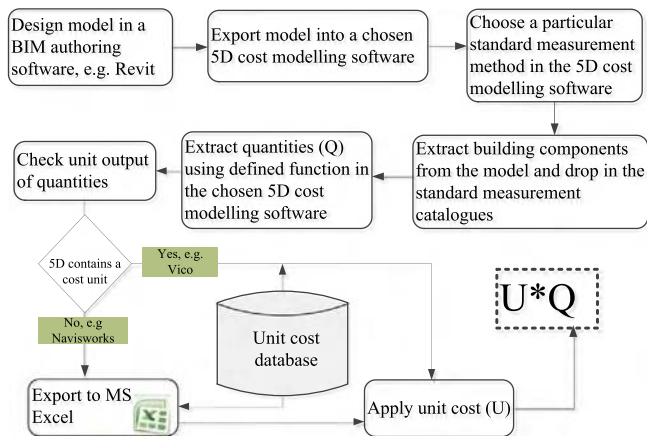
Design model in a BIM authoring software, e.g. Revit

Export model into a chosen 5D cost modelling software

Choose a particular standard measurement method in the 5D cost modelling software

Extract building components from the model and drop in the standard measurement catalogues

Extract quantities (Q) using defined function in the chosen 5D cost modelling software

Check unit output of quantities

5D contains a cost unit

Yes, e.g. Vico

No, e.g Navisworks

Unit cost database

U*Q

Export to MS Excel

Apply unit cost (U)